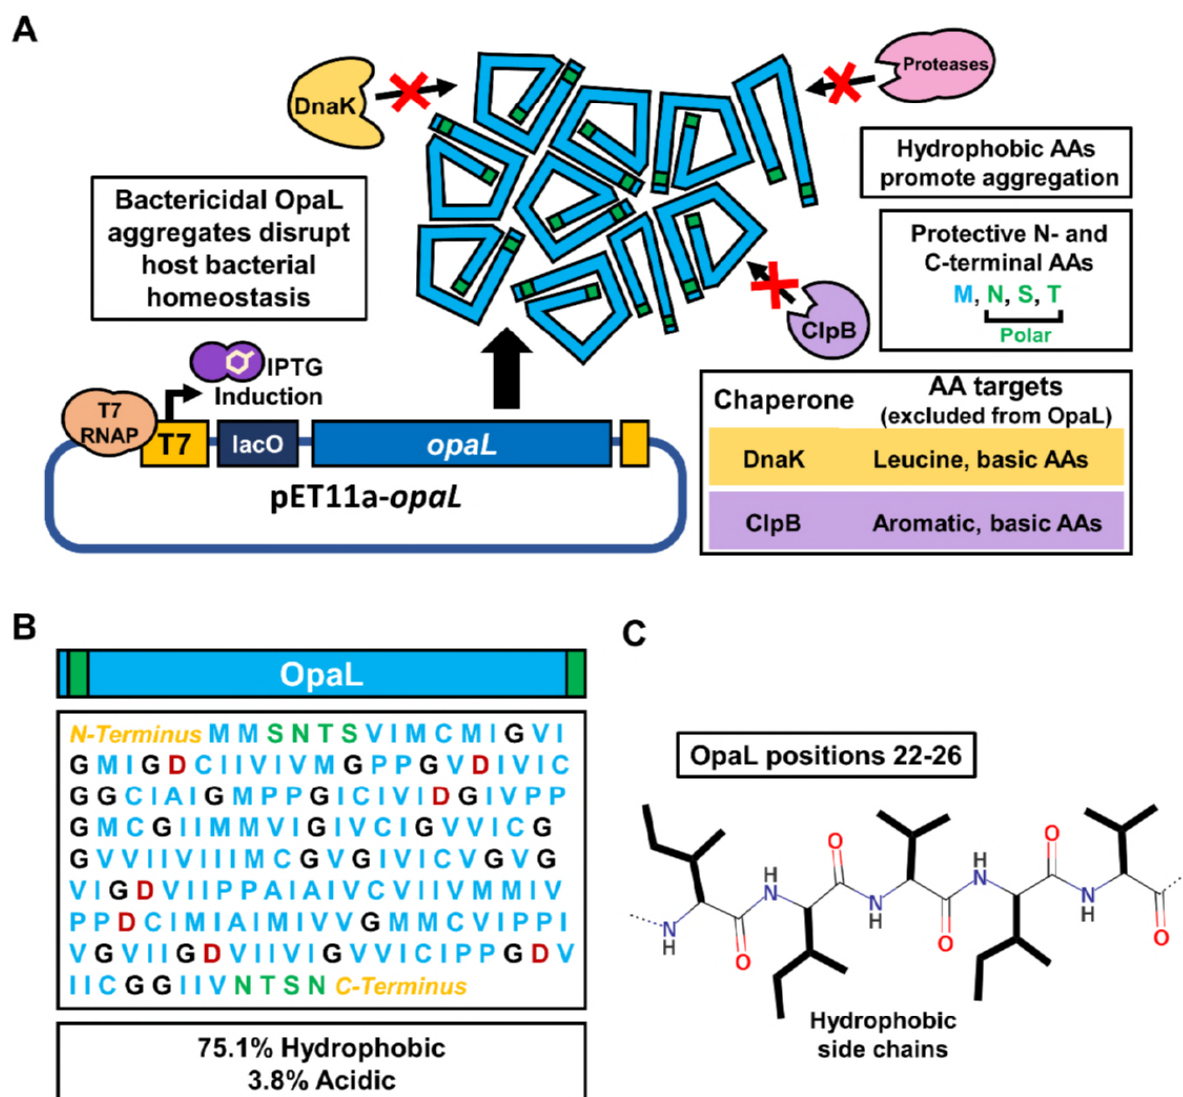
A

DnaK

Proteases

Hydrophobic AAs promote aggregation

Bactericidal OpaL aggregates disrupt host bacterial homeostasis

Protective N- and C-terminal AAs
M, N, S, T
Polar

ClpB

IPTG Induction

T7 RNAP

T7

lacO

opaL

pET11a-opaL

| Chaperone | AA targets (excluded from OpaL) |
|---|---|
| DnaK | Leucine, basic AAs |
| ClpB | Aromatic, basic AAs |

B

OpaL

N-Terminus M M S N T S V I M C M I G V I G M I G D C I I V I V M G P P G V D I V I C G G C I A I G M P P G I C I V I D G I V P P G M C G I I M M V I G I V C I G V V I C G G V V I I V I I I M C G V G I V I C V G V G V I G D V I I P P A I A I V C V I I V M M I V P P D C I M I A I M I V V G M M C V I P P I V G V I I G D V I I V I G V V I C I P P G D V I I C G G I I V N T S N C-Terminus

75.1% Hydrophobic
3.8% Acidic

C

OpaL positions 22-26

H N
O
H N
O
H N
O
H N
O
H N
O

Hydrophobic side chains